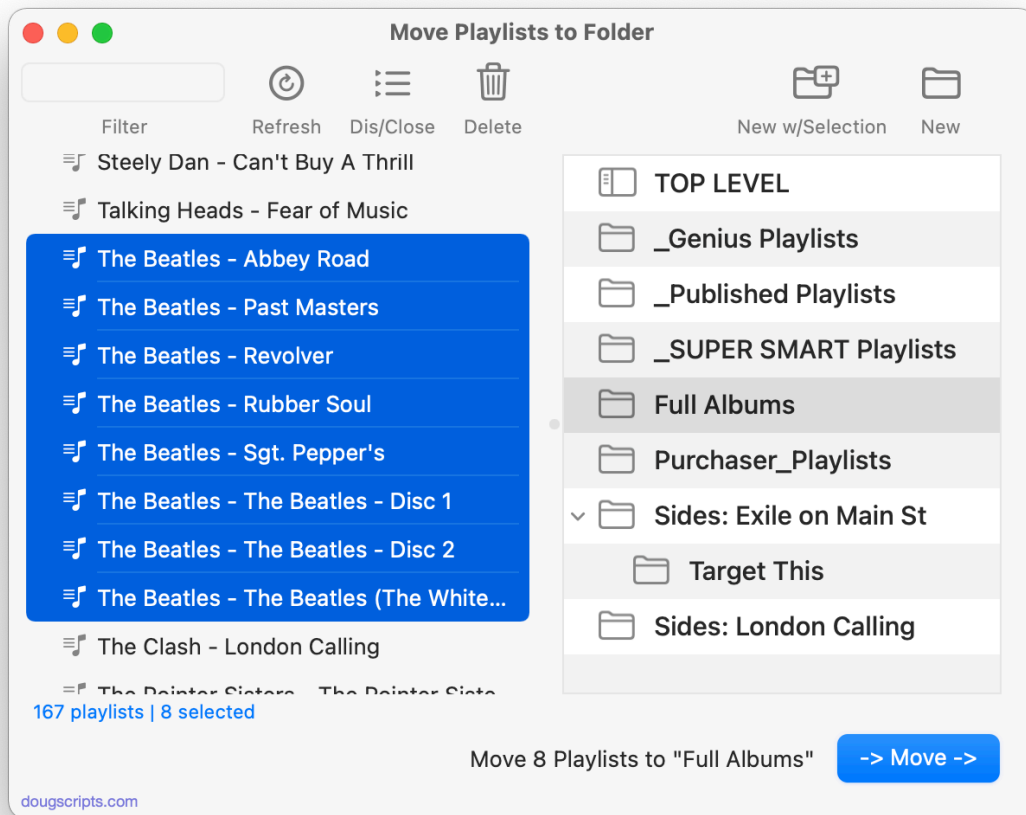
Move Playlists to Folder

Filter

Refresh

Dis/Close

Delete

New w/Selection

New

Steely Dan - Can't Buy A Thrill
Talking Heads - Fear of Music
The Beatles - Abbey Road
The Beatles - Past Masters
The Beatles - Revolver
The Beatles - Rubber Soul
The Beatles - Sgt. Pepper's
The Beatles - The Beatles - Disc 1
The Beatles - The Beatles - Disc 2
The Beatles - The Beatles (The White...
The Clash - London Calling
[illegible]

TOP LEVEL
_Genius Playlists
_Published Playlists
_SUPER SMART Playlists
Full Albums
Purchaser_Playlists
Sides: Exile on Main St
Target This
Sides: London Calling

167 playlists | 8 selected

Move 8 Playlists to "Full Albums"

-> Move ->

dougscripts.com